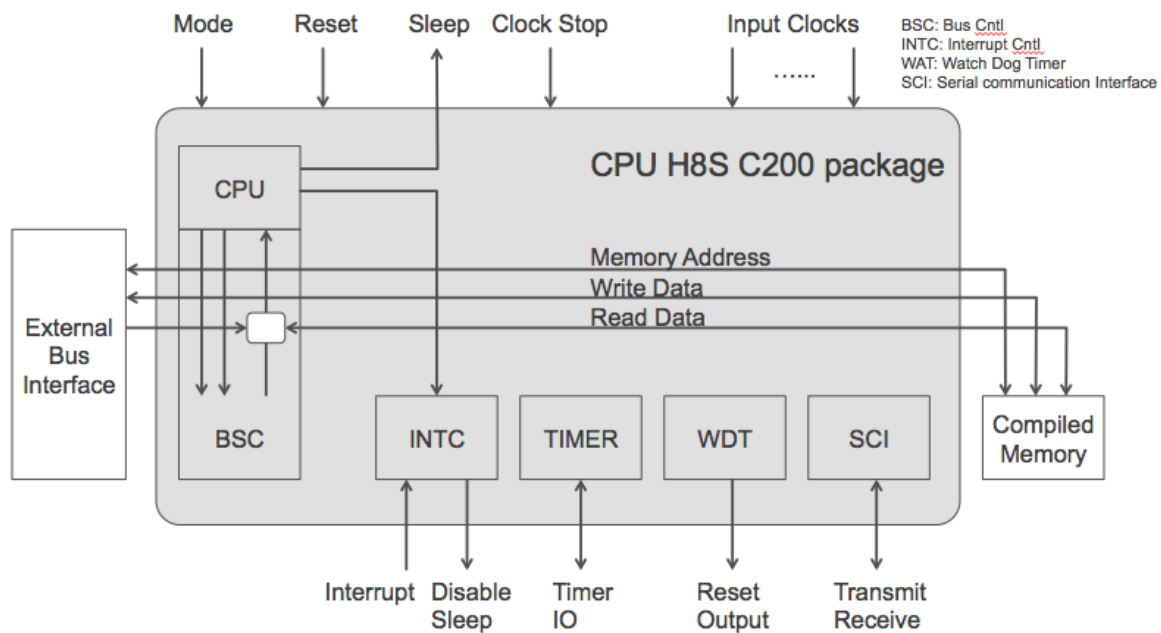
Mode
Reset
Sleep
Clock Stop
Input Clocks
......

BSC: Bus Cntl
INTC: Interrupt Cntl
WAT: Watch Dog Timer
SCI: Serial communication Interface

CPU H8S C200 package

CPU

Memory Address
Write Data
Read Data

External Bus Interface

BSC

INTC
TIMER
WDT
SCI

Compiled Memory

Interrupt
Disable Sleep
Timer IO
Reset Output
Transmit Receive